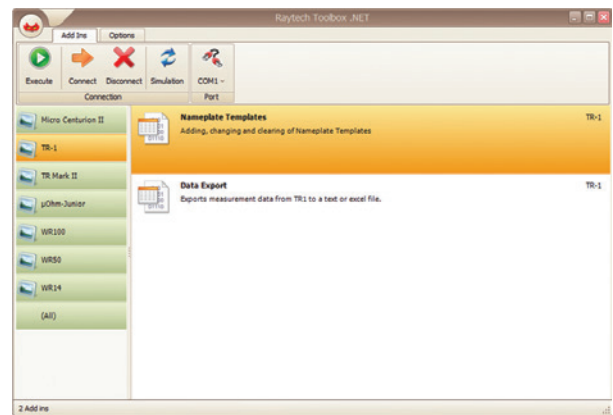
Raytech Toolbox .NET

Add Ins
Options

Execute
Connect
Disconnect
Simulation
Connection

COM1
Port

Micro Centurion II
TR-1
TR Mark II
µOhm-Junior
WR100
WR50
WR14
(All)

Nameplate Templates
Adding, changing and clearing of Nameplate Templates
TR-1

Data Export
Exports measurement data from TR1 to a text or excel file.
TR-1

2 Add ins